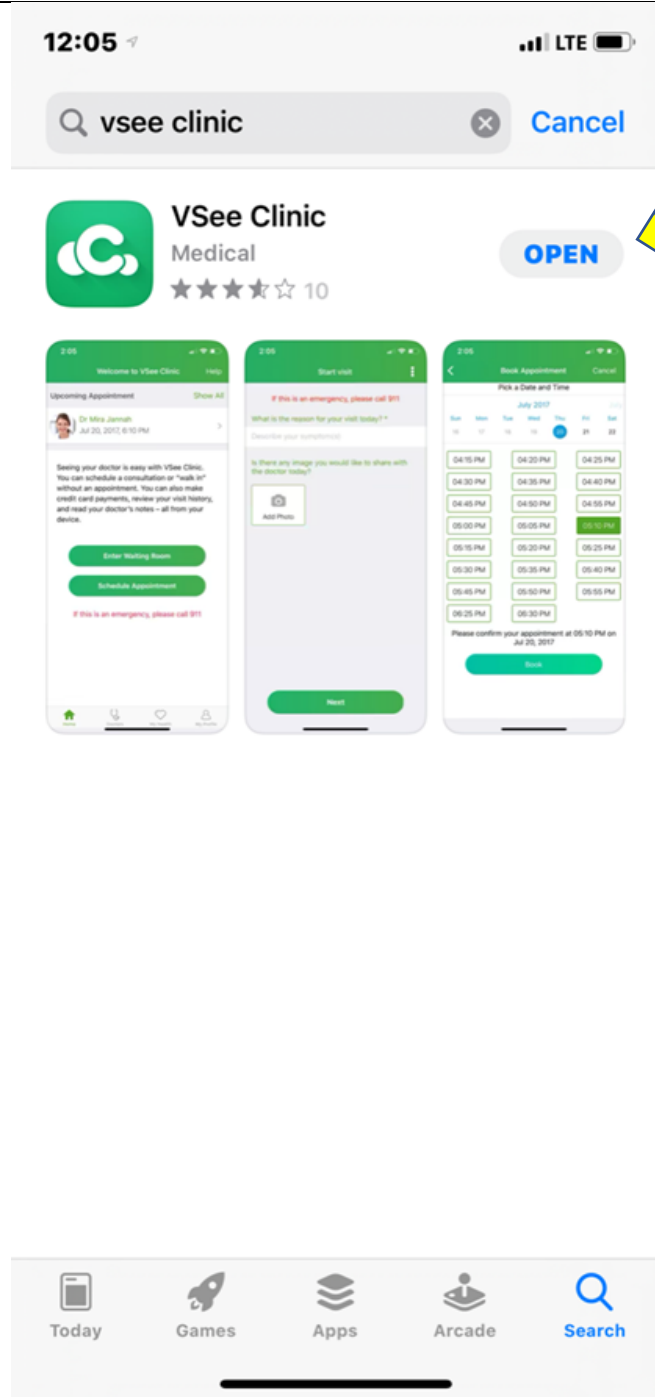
12:05

LTE

vsee clinic

Cancel

VSee Clinic
Medical
10

OPEN

2:05
Welcome to VSee Clinic
Help
Upcoming Appointment
Show All
Dr Mira Jannah
Jul 20, 2017, 6:10 PM
Seeing your doctor is easy with VSee Clinic. You can schedule a consultation or "walk in" without an appointment. You can also make credit card payments, review your visit history, and read your doctor's notes – all from your device.
Enter Waiting Room
Schedule Appointment
If this is an emergency, please call 911
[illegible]

2:05
Start visit
If this is an emergency, please call 911
What is the reason for your visit today? *
Describe your symptoms
Is there any image you would like to share with the doctor today?
Add Photo
Next

2:05
Book Appointment
Cancel
Pick a Date and Time
July 2017
Sun Mon Tue Wed Thu Fri Sat
16 17 18 19 20 21 22
04:15 PM 04:20 PM 04:25 PM
04:30 PM 04:35 PM 04:40 PM
04:45 PM 04:50 PM 04:55 PM
05:00 PM 05:05 PM 05:10 PM
05:15 PM 05:20 PM 05:25 PM
05:30 PM 05:35 PM 05:40 PM
05:45 PM 05:50 PM 05:55 PM
06:25 PM 06:30 PM
Please confirm your appointment at 05:10 PM on Jul 20, 2017
Book

Today
Games
Apps
Arcade
Search